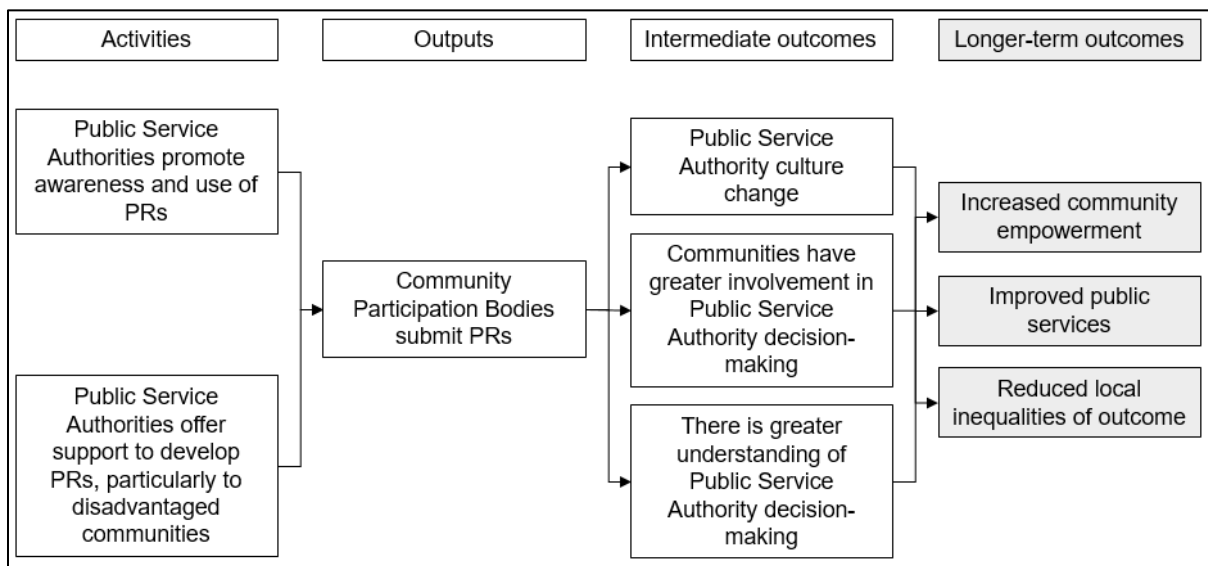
Activities

Outputs

Intermediate outcomes

Longer-term outcomes

Public Service Authorities promote awareness and use of PRs

Public Service Authorities offer support to develop PRs, particularly to disadvantaged communities

Community Participation Bodies submit PRs

Public Service Authority culture change

Communities have greater involvement in Public Service Authority decision-making

There is greater understanding of Public Service Authority decision-making

Increased community empowerment

Improved public services

Reduced local inequalities of outcome